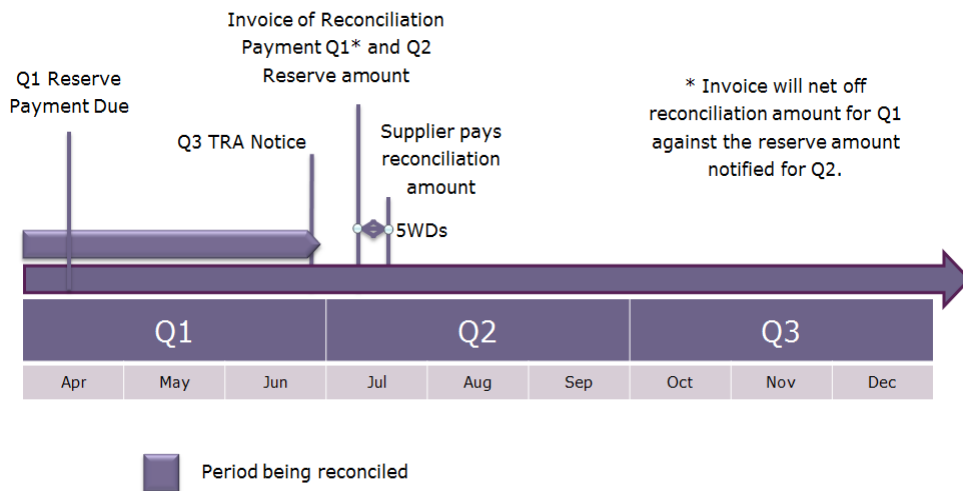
Invoice of Reconciliation Payment Q1* and Q2 Reserve amount

Q1 Reserve Payment Due

* Invoice will net off reconciliation amount for Q1 against the reserve amount notified for Q2.

Q3 TRA Notice

Supplier pays reconciliation amount

5WDs

Q1

Q2

Q3

Apr

May

Jun

Jul

Aug

Sep

Oct

Nov

Dec

Period being reconciled